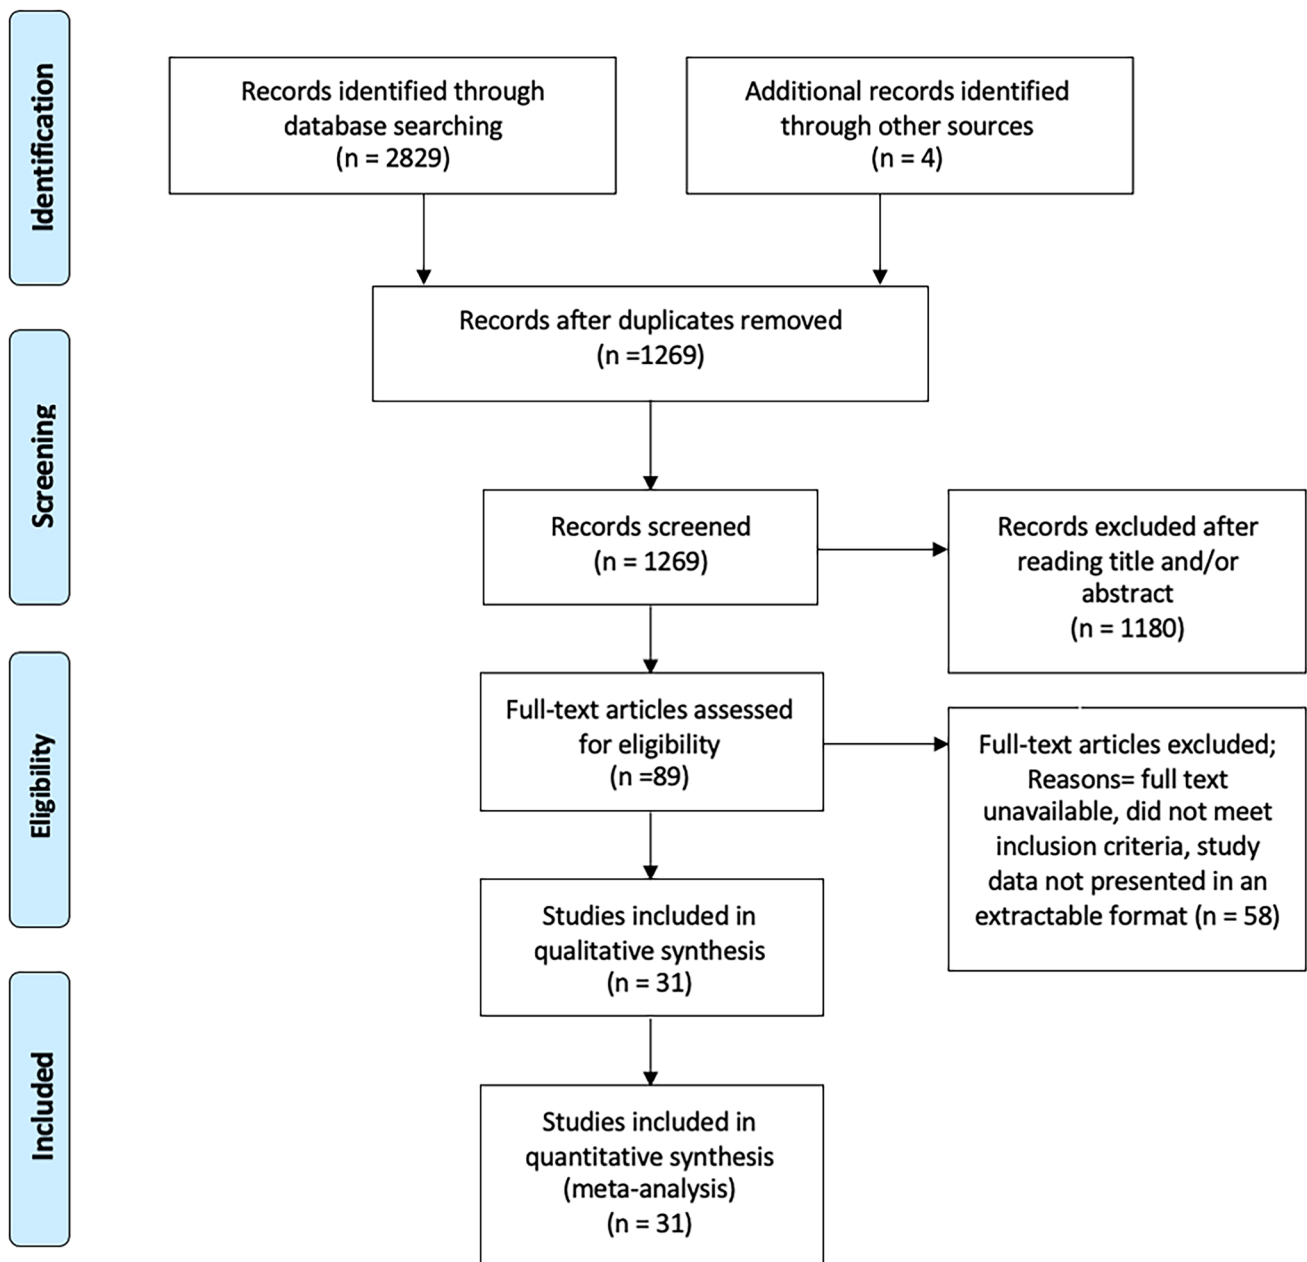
Identification

Records identified through database searching (n = 2829)

Additional records identified through other sources (n = 4)

Records after duplicates removed (n =1269)

Screening

Records screened (n = 1269)

Records excluded after reading title and/or abstract (n = 1180)

Eligibility

Full-text articles assessed for eligibility (n =89)

Full-text articles excluded; Reasons= full text unavailable, did not meet inclusion criteria, study data not presented in an extractable format (n = 58)

Studies included in qualitative synthesis (n = 31)

Included

Studies included in quantitative synthesis (meta-analysis) (n = 31)